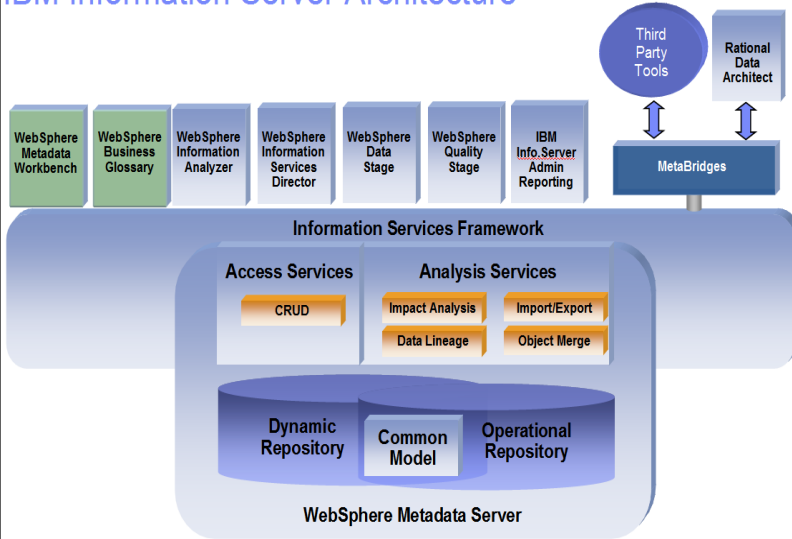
IBM Information Server Architecture

Third Party Tools

Rational Data Architect

WebSphere Metadata Workbench

WebSphere Business Glossary

WebSphere Information Analyzer

WebSphere Information Services Director

WebSphere Data Stage

WebSphere Quality Stage

IBM Info.Server Admin Reporting

MetaBridges

Information Services Framework

Access Services

Analysis Services

CRUD

Impact Analysis

Import/Export

Data Lineage

Object Merge

Dynamic Repository

Common Model

Operational Repository

WebSphere Metadata Server